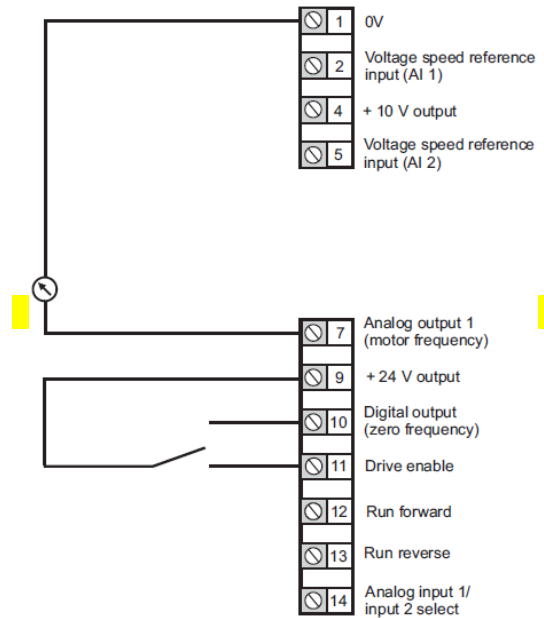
1 0V

2 Voltage speed reference input (AI 1)

4 + 10 V output

5 Voltage speed reference input (AI 2)

7 Analog output 1 (motor frequency)

9 + 24 V output

10 Digital output (zero frequency)

11 Drive enable

12 Run forward

13 Run reverse

14 Analog input 1/ input 2 select